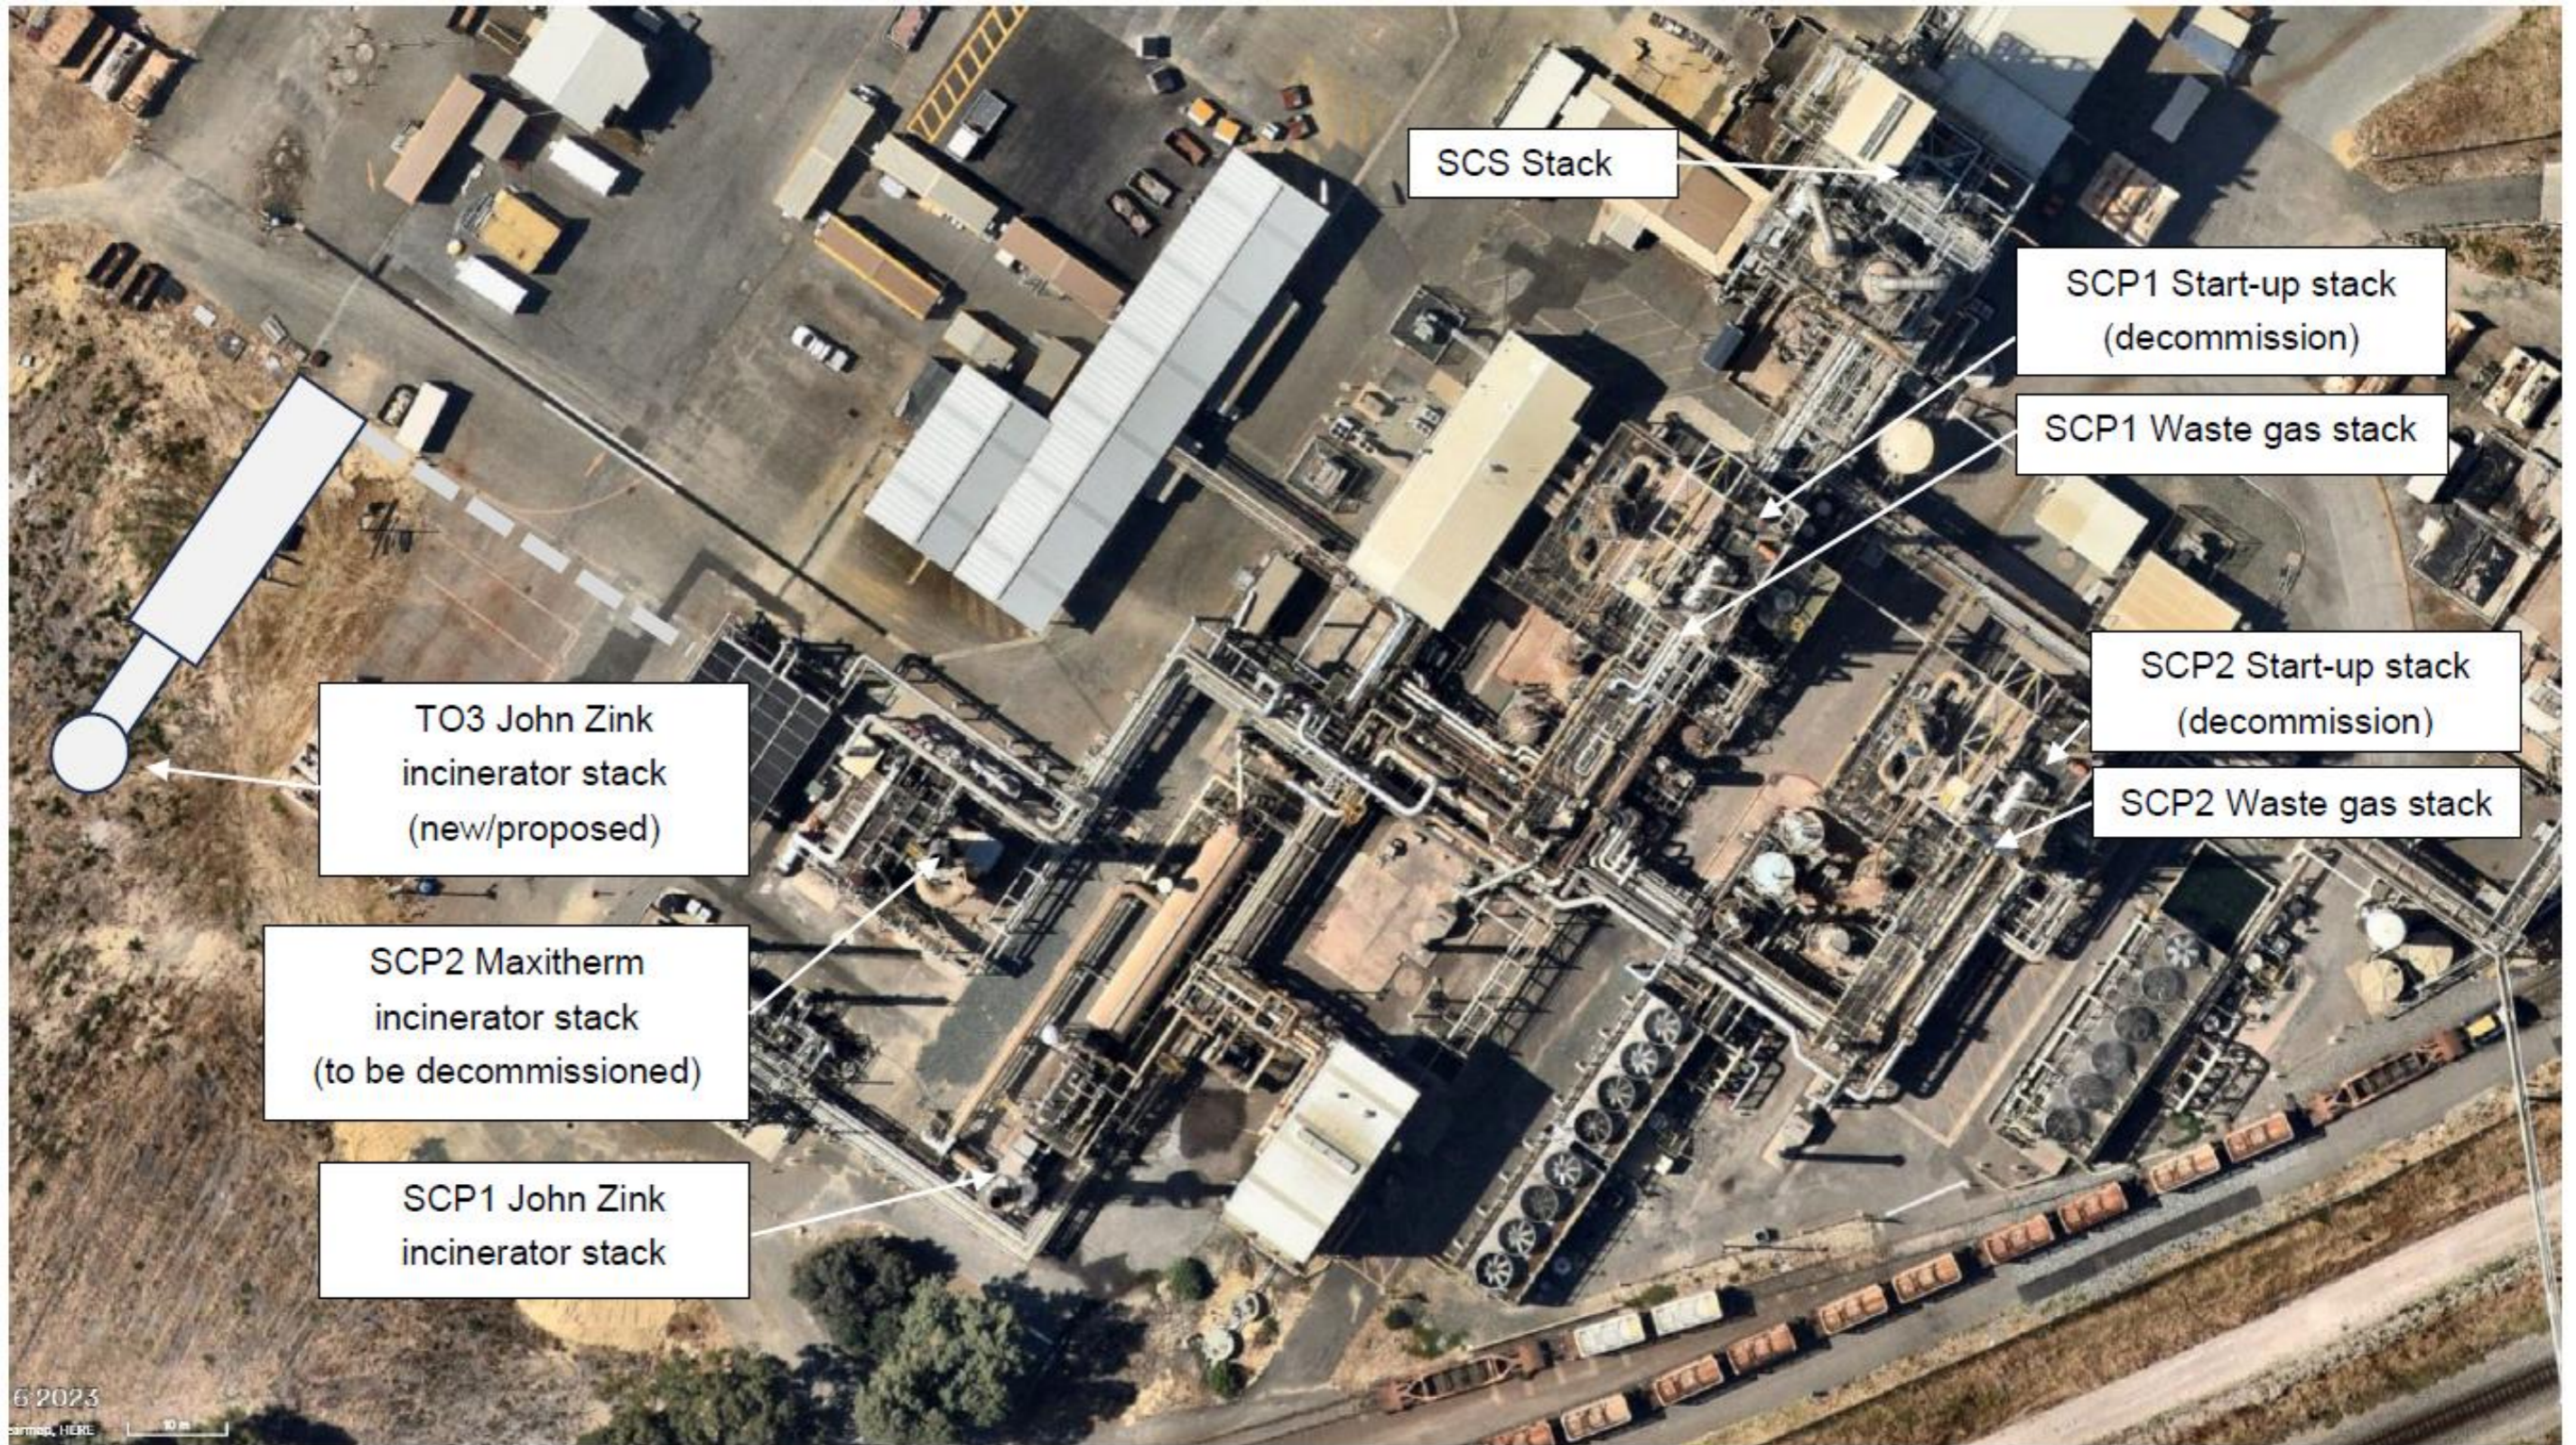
SCS Stack

SCP1 Start-up stack (decommission)

SCP1 Waste gas stack

SCP2 Start-up stack (decommission)

SCP2 Waste gas stack

TO3 John Zink incinerator stack (new/proposed)

SCP2 Maxitherm incinerator stack (to be decommissioned)

SCP1 John Zink incinerator stack

6 2023

earmap, HERE

10 m